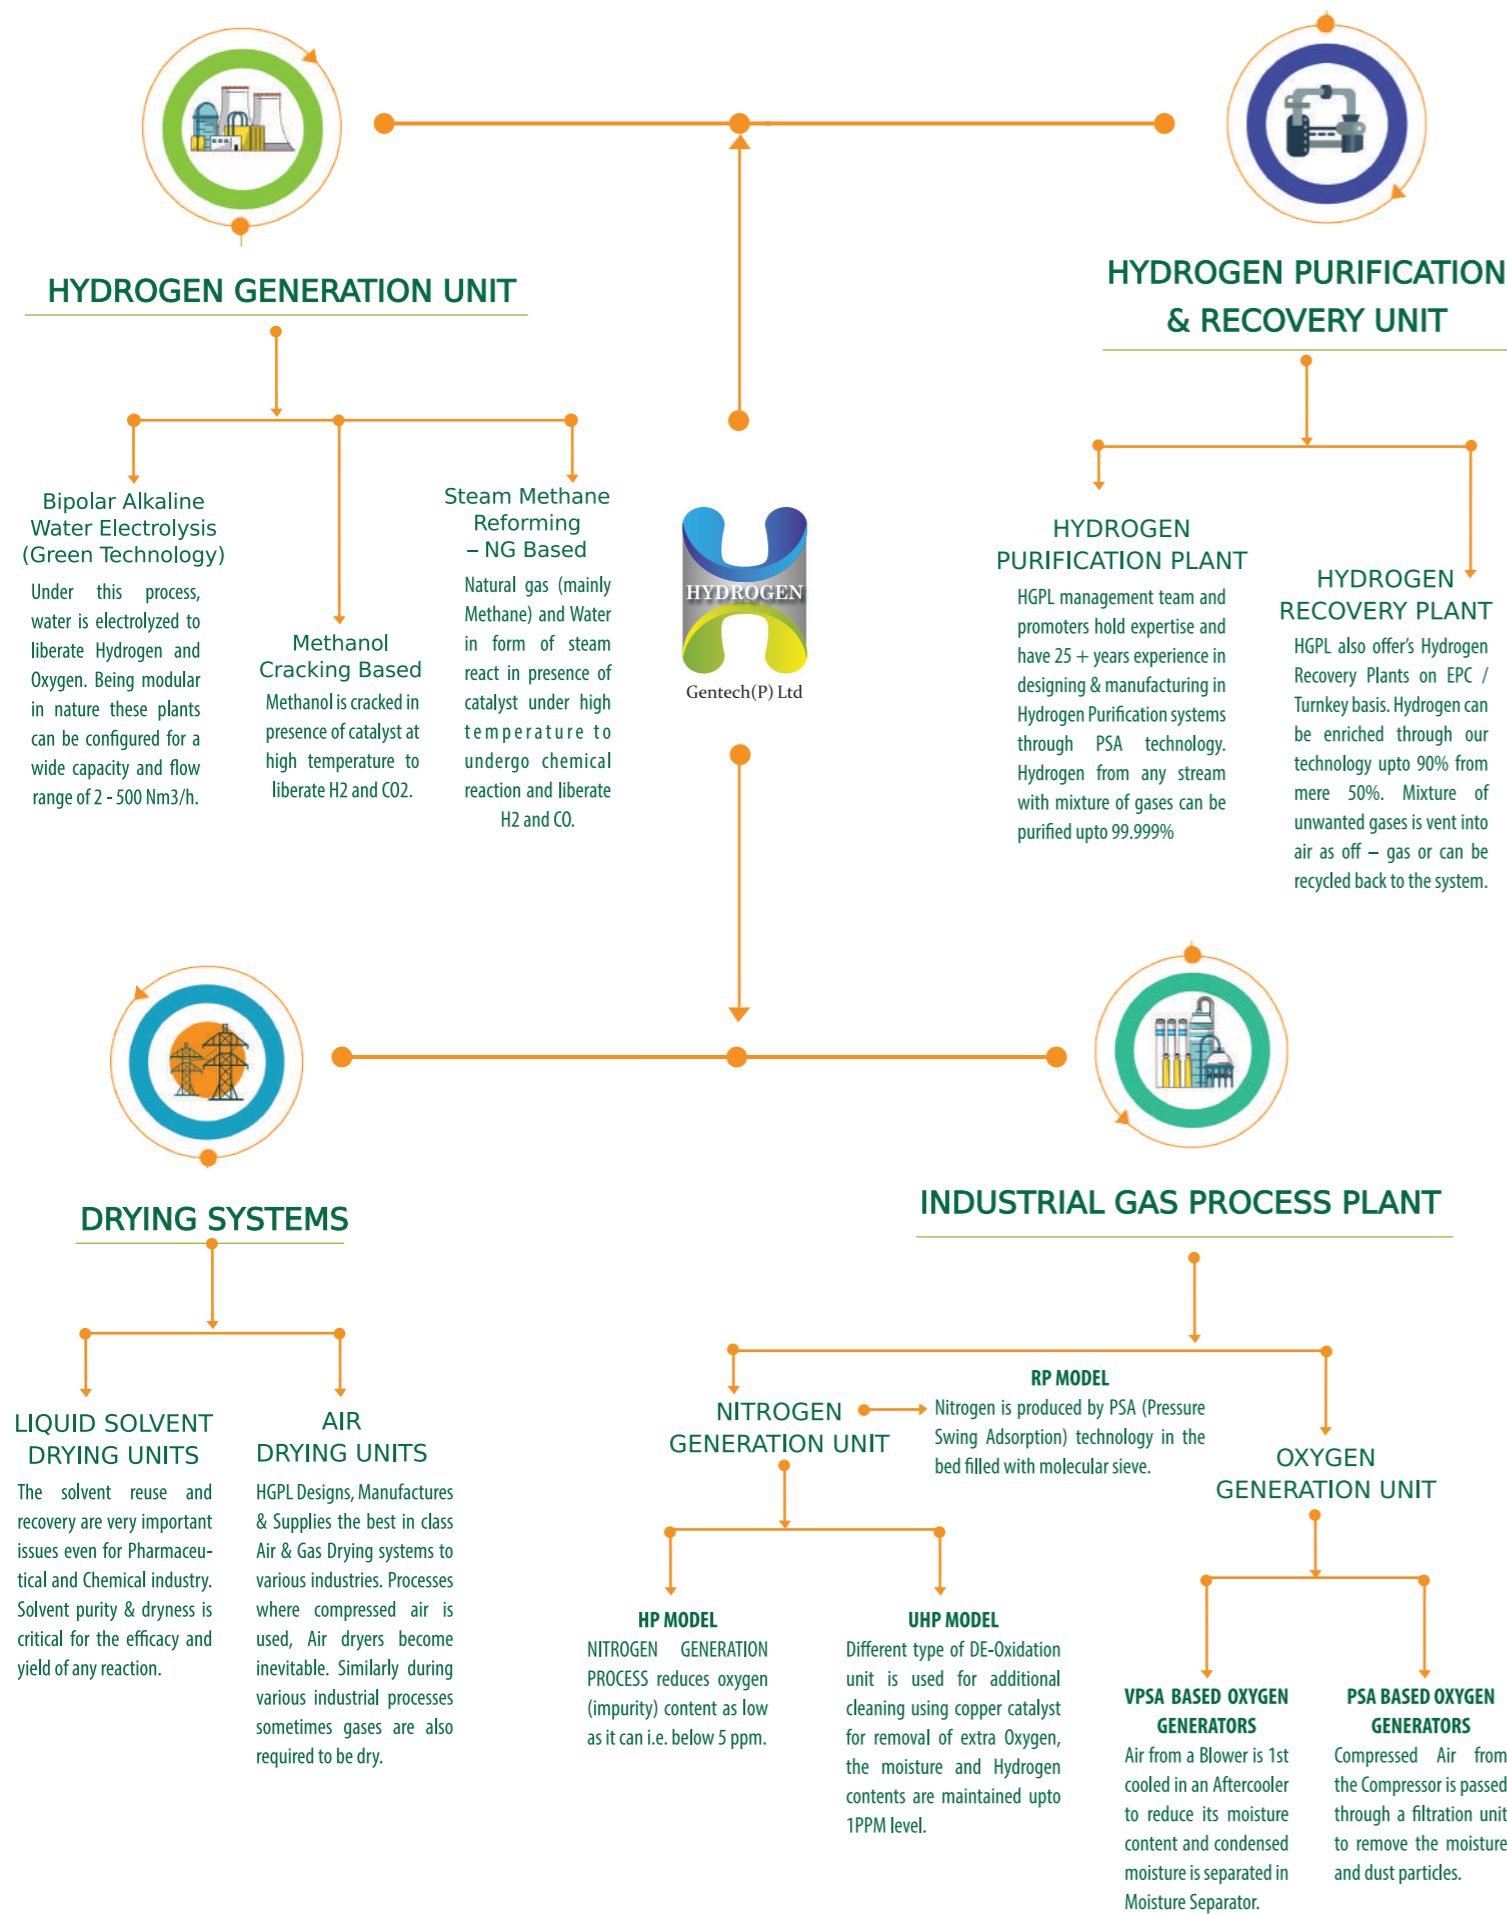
HYDROGEN GENERATION UNIT

Bipolar Alkaline Water Electrolysis (Green Technology)

Under this process, water is electrolyzed to liberate Hydrogen and Oxygen. Being modular in nature these plants can be configured for a wide capacity and flow range of 2 - 500 Nm3/h.

Methanol Cracking Based

Methanol is cracked in presence of catalyst at high temperature to liberate H2 and CO2.

Steam Methane Reforming – NG Based

Natural gas (mainly Methane) and Water in form of steam react in presence of catalyst under high temperature to undergo chemical reaction and liberate H2 and CO.

HYDROGEN
Gentech(P) Ltd

HYDROGEN PURIFICATION & RECOVERY UNIT

HYDROGEN PURIFICATION PLANT

HGPL management team and promoters hold expertise and have 25 + years experience in designing & manufacturing in Hydrogen Purification systems through PSA technology. Hydrogen from any stream with mixture of gases can be purified upto 99.999%

HYDROGEN RECOVERY PLANT

HGPL also offer's Hydrogen Recovery Plants on EPC / Turnkey basis. Hydrogen can be enriched through our technology upto 90% from mere 50%. Mixture of unwanted gases is vent into air as off – gas or can be recycled back to the system.

DRYING SYSTEMS

LIQUID SOLVENT DRYING UNITS

The solvent reuse and recovery are very important issues even for Pharmaceutical and Chemical industry. Solvent purity & dryness is critical for the efficacy and yield of any reaction.

AIR DRYING UNITS

HGPL Designs, Manufactures & Supplies the best in class Air & Gas Drying systems to various industries. Processes where compressed air is used, Air dryers become inevitable. Similarly during various industrial processes sometimes gases are also required to be dry.

INDUSTRIAL GAS PROCESS PLANT

NITROGEN GENERATION UNIT

RP MODEL
Nitrogen is produced by PSA (Pressure Swing Adsorption) technology in the bed filled with molecular sieve.

HP MODEL
NITROGEN GENERATION PROCESS reduces oxygen (impurity) content as low as it can i.e. below 5 ppm.

UHP MODEL
Different type of DE-Oxidation unit is used for additional cleaning using copper catalyst for removal of extra Oxygen, the moisture and Hydrogen contents are maintained upto 1PPM level.

OXYGEN GENERATION UNIT

VPSA BASED OXYGEN GENERATORS
Air from a Blower is 1st cooled in an Aftercooler to reduce its moisture content and condensed moisture is separated in Moisture Separator.

PSA BASED OXYGEN GENERATORS
Compressed Air from the Compressor is passed through a filtration unit to remove the moisture and dust particles.